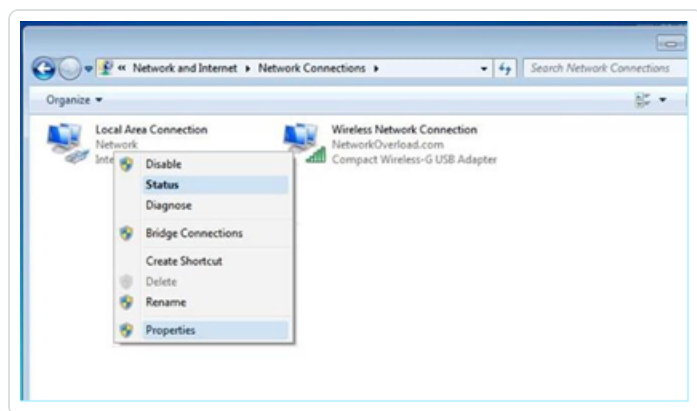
« Network and Internet ▸ Network Connections ▸

Search Network Connections

Organize ▾

Local Area Connection
Network
Inte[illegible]

Disable
Status
Diagnose
Bridge Connections
Create Shortcut
Delete
Rename
Properties

Wireless Network Connection
NetworkOverload.com
Compact Wireless-G USB Adapter